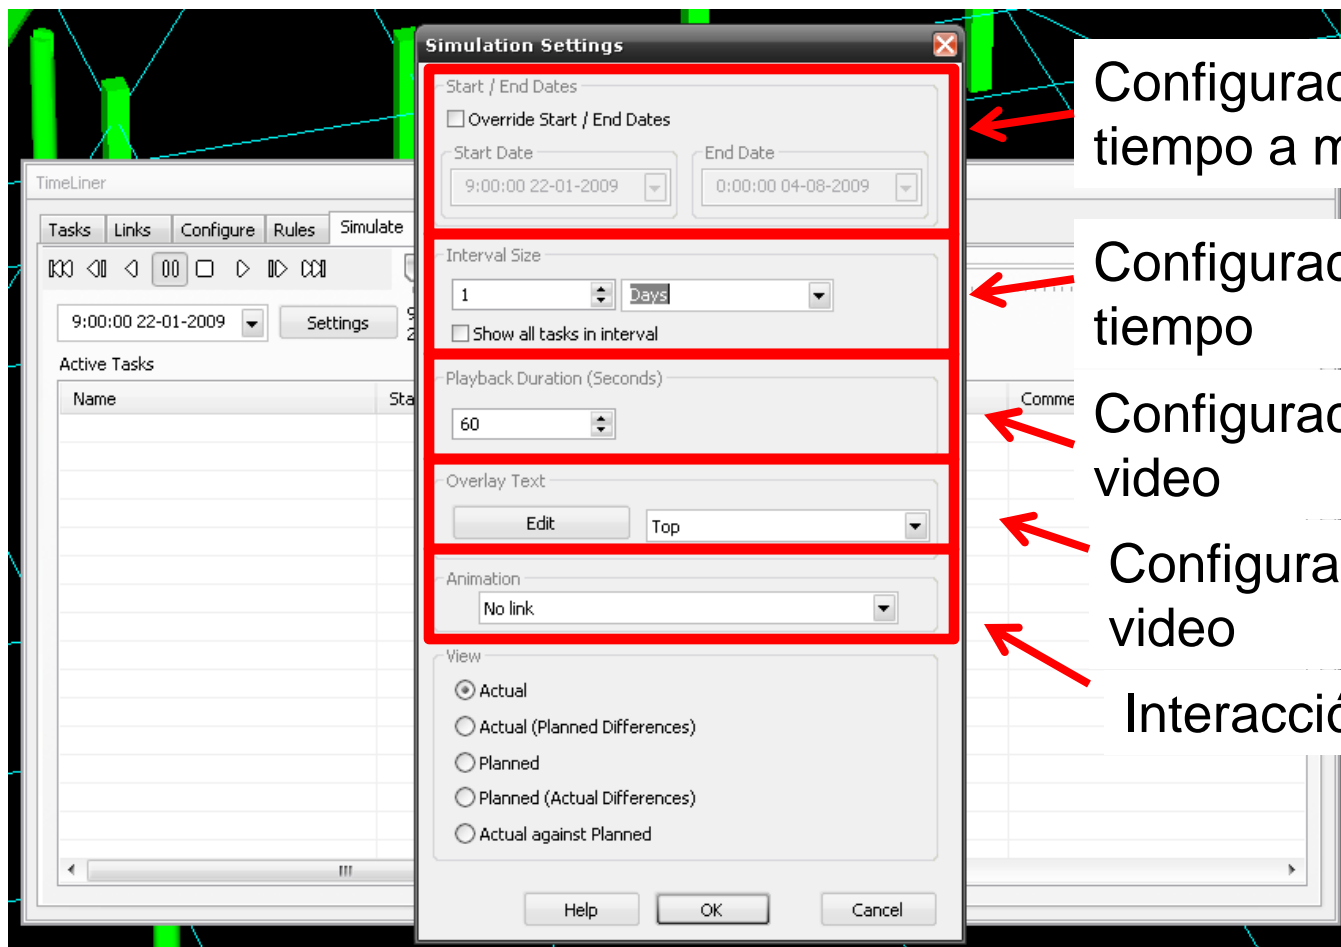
Simulation Settings

Start / End Dates
Override Start / End Dates
Start Date
9:00:00 22-01-2009
End Date
0:00:00 04-08-2009

Interval Size
1
Days
Show all tasks in interval

Playback Duration (Seconds)
60

Overlay Text
Edit
Top

Animation
No link

View
Actual
Actual (Planned Differences)
Planned
Planned (Actual Differences)
Actual against Planned

Help
OK
Cancel

TimeLiner
Tasks
Links
Configure
Rules
Simulate
9:00:00 22-01-2009
Settings
Active Tasks
Name
Sta
Comme

Configurac
tiempo a m

Configurac
tiempo

Configurac
video

Configura
video

Interacció